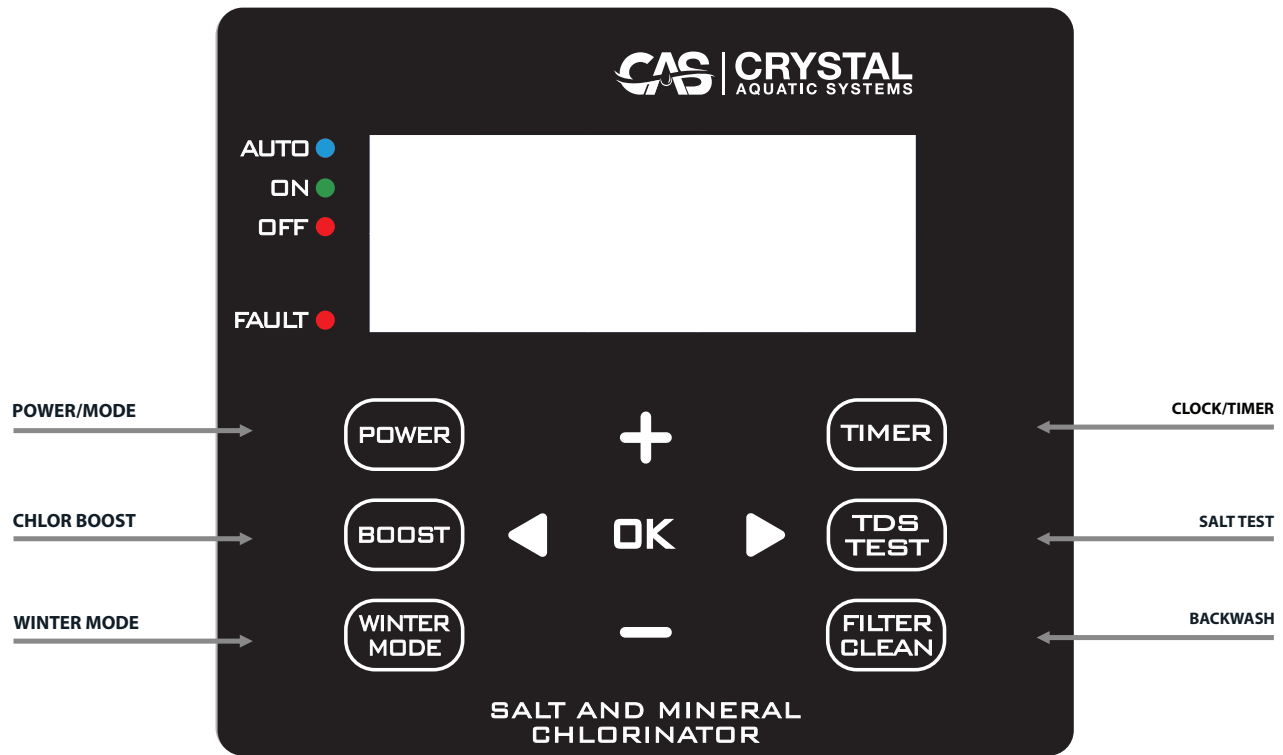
CAS | CRYSTAL AQUATIC SYSTEMS

AUTO
ON
OFF

FAULT

POWER/MODE
POWER
+
TIMER
CLOCK/TIMER

CHLOR BOOST
BOOST
OK
TDS TEST
SALT TEST

WINTER MODE
WINTER MODE
−
FILTER CLEAN
BACKWASH

SALT AND MINERAL CHLORINATOR